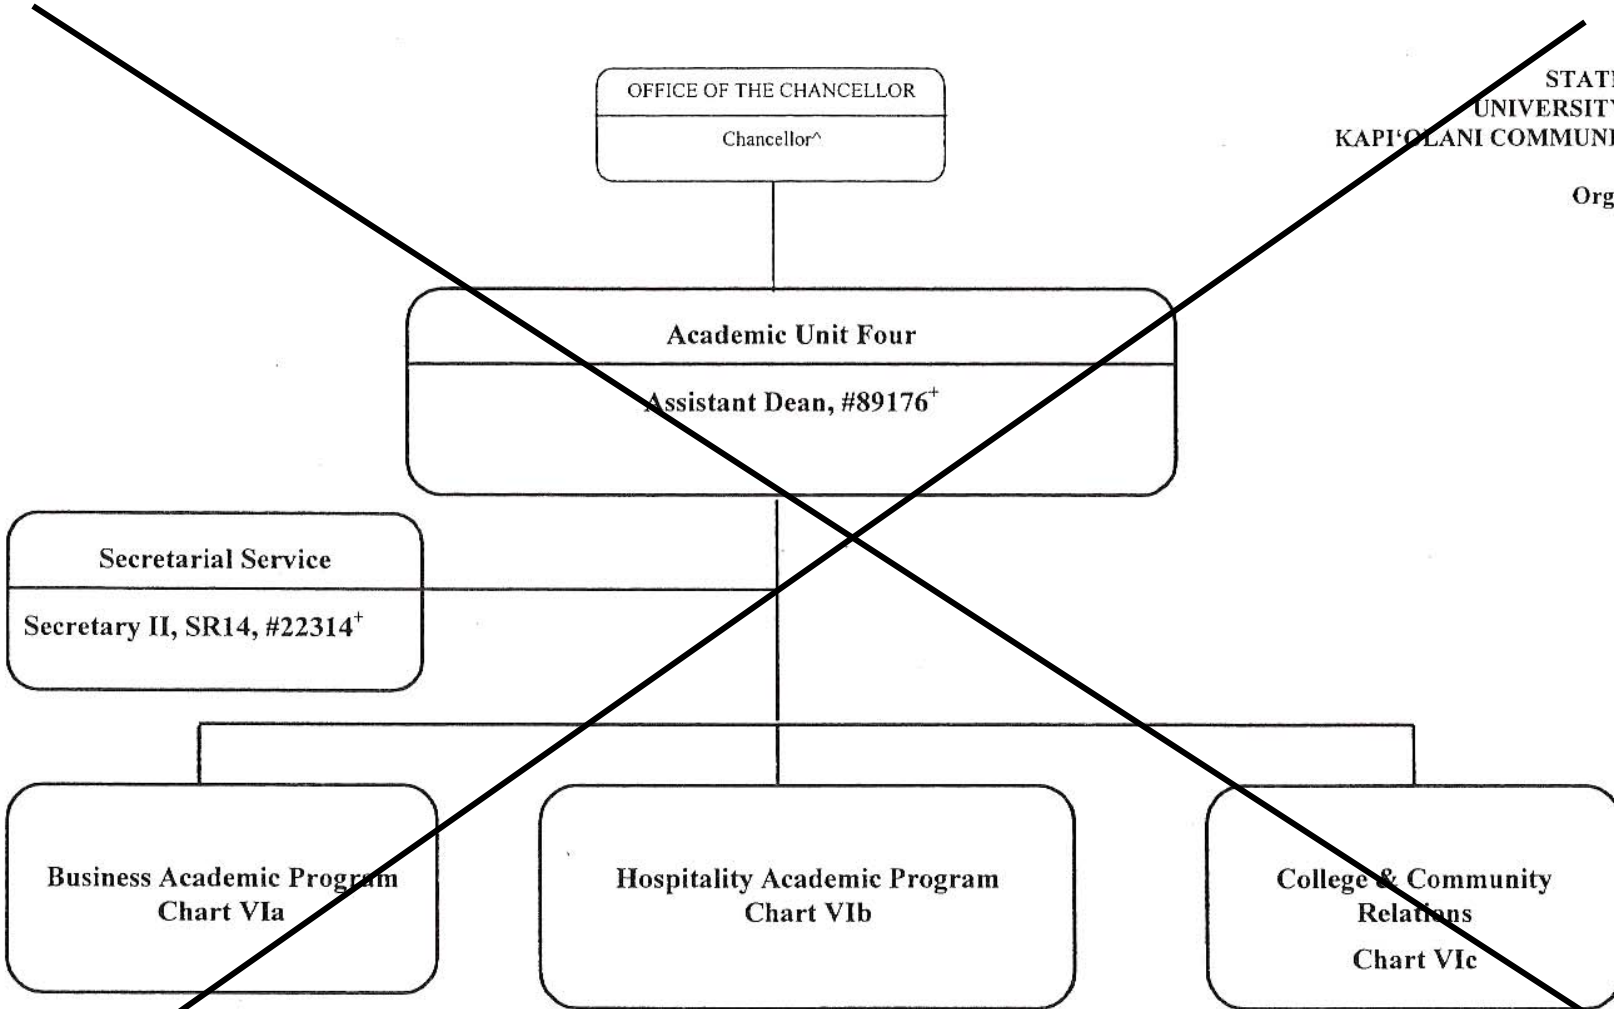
STAT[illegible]
UNIVERSIT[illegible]
KAPIʻOLANI COMMUN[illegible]

Org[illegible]

OFFICE OF THE CHANCELLOR

Chancellor^

Academic Unit Four

Assistant Dean, #89176$^{+}$

Secretarial Service

Secretary II, SR14, #22314$^{+}$

Business Academic Program
Chart VIa

Hospitality Academic Program
Chart VIb

College & Community Relations
Chart VIc